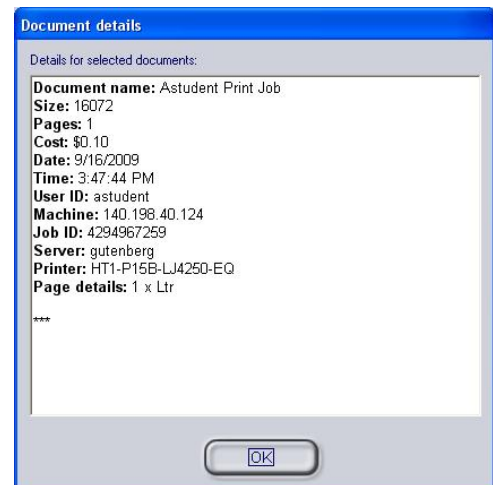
Document details

Details for selected documents:

**Document name:** Astudent Print Job
**Size:** 16072
**Pages:** 1
**Cost:** $0.10
**Date:** 9/16/2009
**Time:** 3:47:44 PM
**User ID:** astudent
**Machine:** 140.198.40.124
**Job ID:** 4294967259
**Server:** gutenberg
**Printer:** HT1-P15B-LJ4250-EQ
**Page details:** 1 x Ltr

***

OK